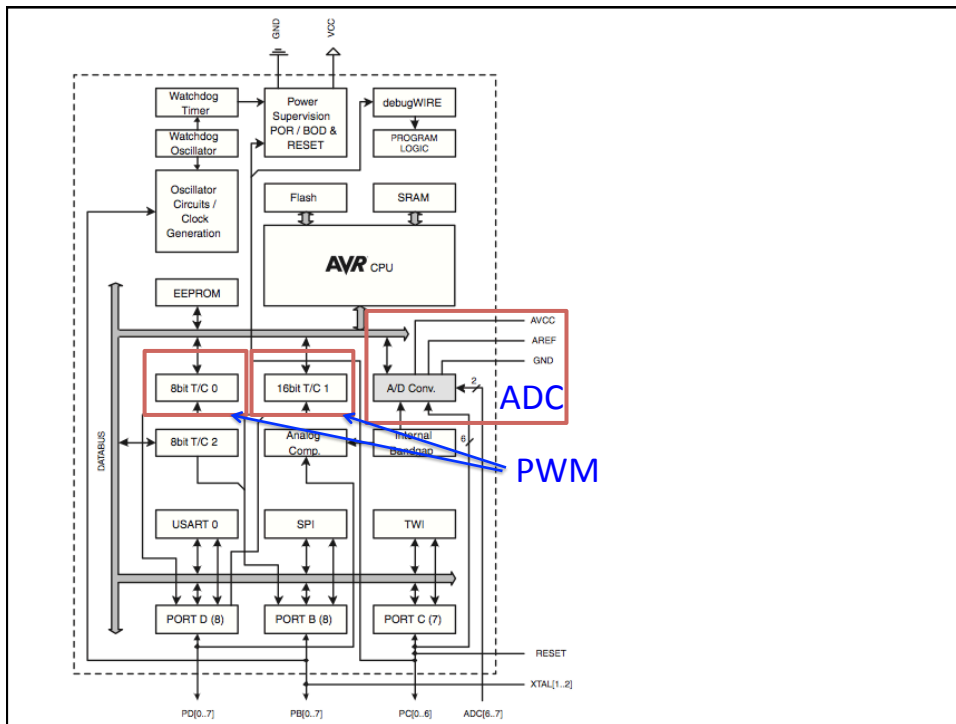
GND
VCC
Watchdog Timer
Power Supervision POR / BOD & RESET
debugWIRE
Watchdog Oscillator
PROGRAM LOGIC
Oscillator Circuits / Clock Generation
Flash
SRAM
AVR CPU
EEPROM
AVCC
AREF
GND
8bit T/C 0
16bit T/C 1
A/D Conv.
2
ADC
DATABUS
8bit T/C 2
Analog Comp.
Internal Bandgap
6
PWM
USART 0
SPI
TWI
PORT D (8)
PORT B (8)
PORT C (7)
RESET
XTAL[1..2]
PD[0..7]
PB[0..7]
PC[0..6]
ADC[6..7]